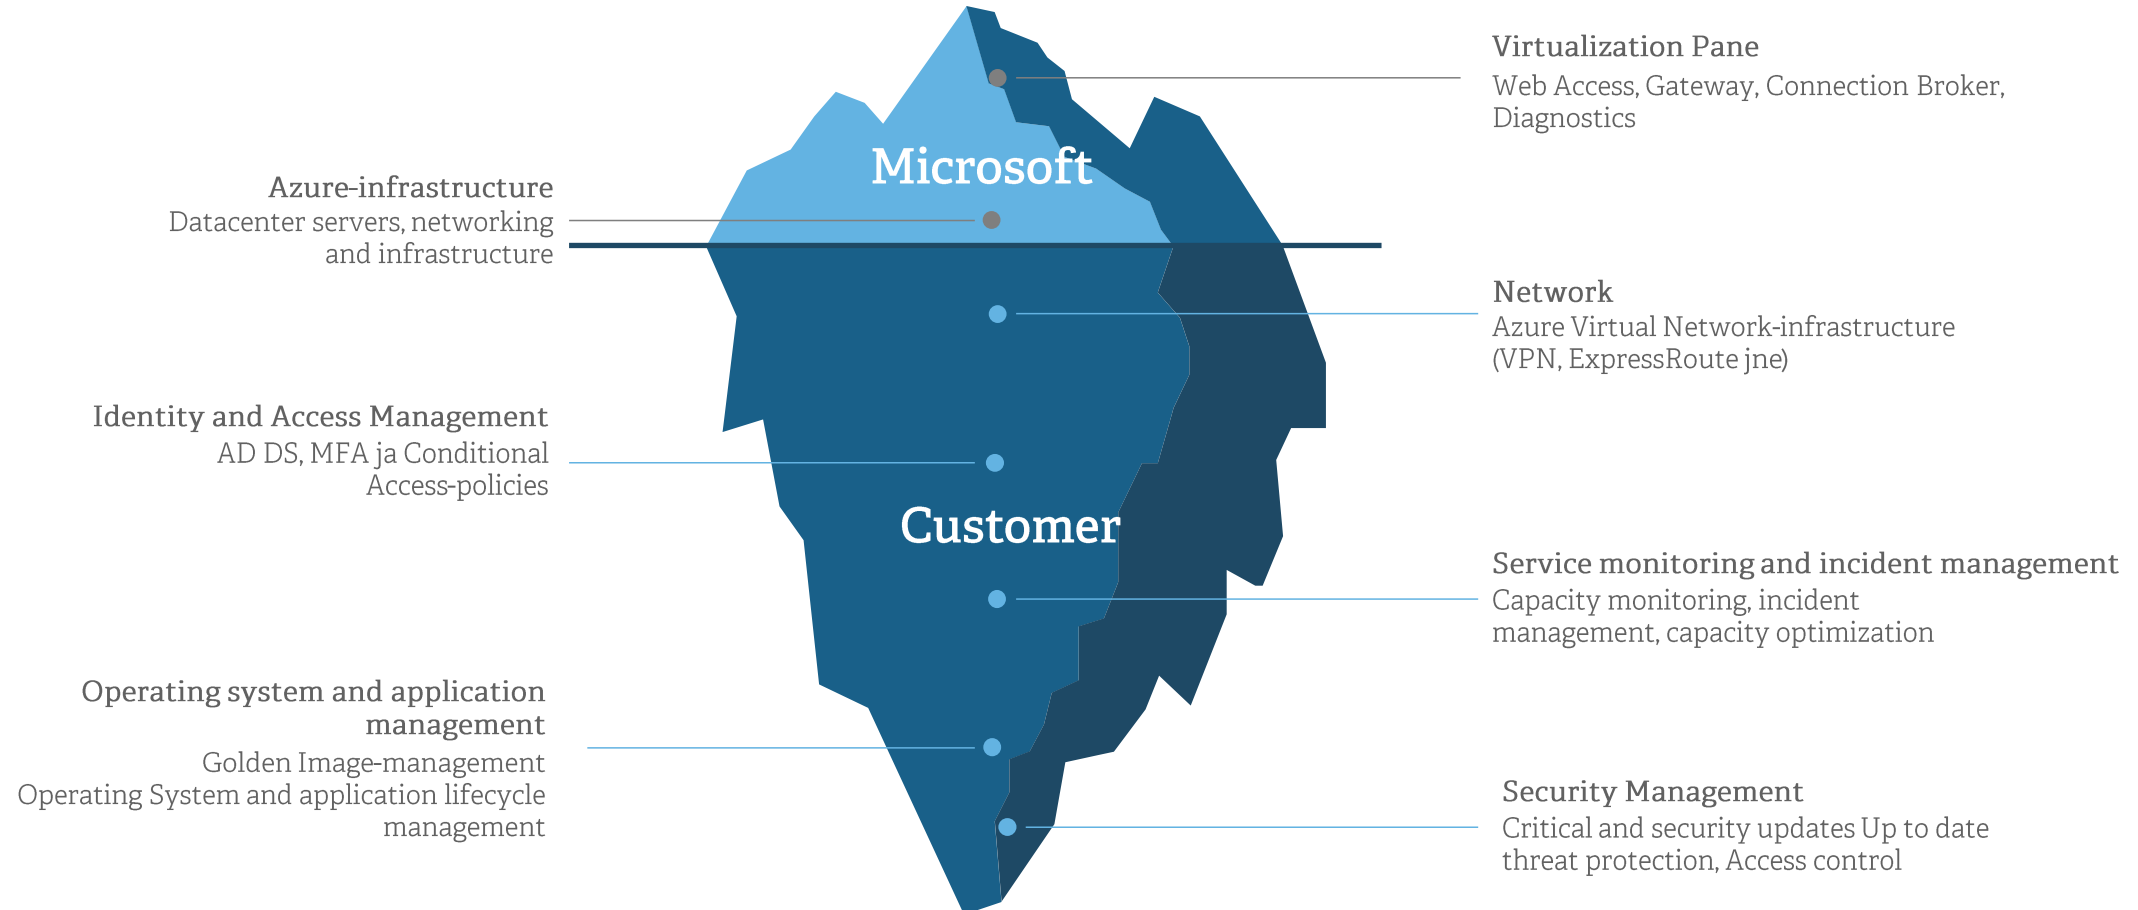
Virtualization Pane
Web Access, Gateway, Connection Broker, Diagnostics

Microsoft

Azure-infrastructure
Datacenter servers, networking and infrastructure

Network
Azure Virtual Network-infrastructure (VPN, ExpressRoute jne)

Identity and Access Management
AD DS, MFA ja Conditional Access-policies

Customer

Service monitoring and incident management
Capacity monitoring, incident management, capacity optimization

Operating system and application management
Golden Image-management
Operating System and application lifecycle management

Security Management
Critical and security updates Up to date threat protection, Access control